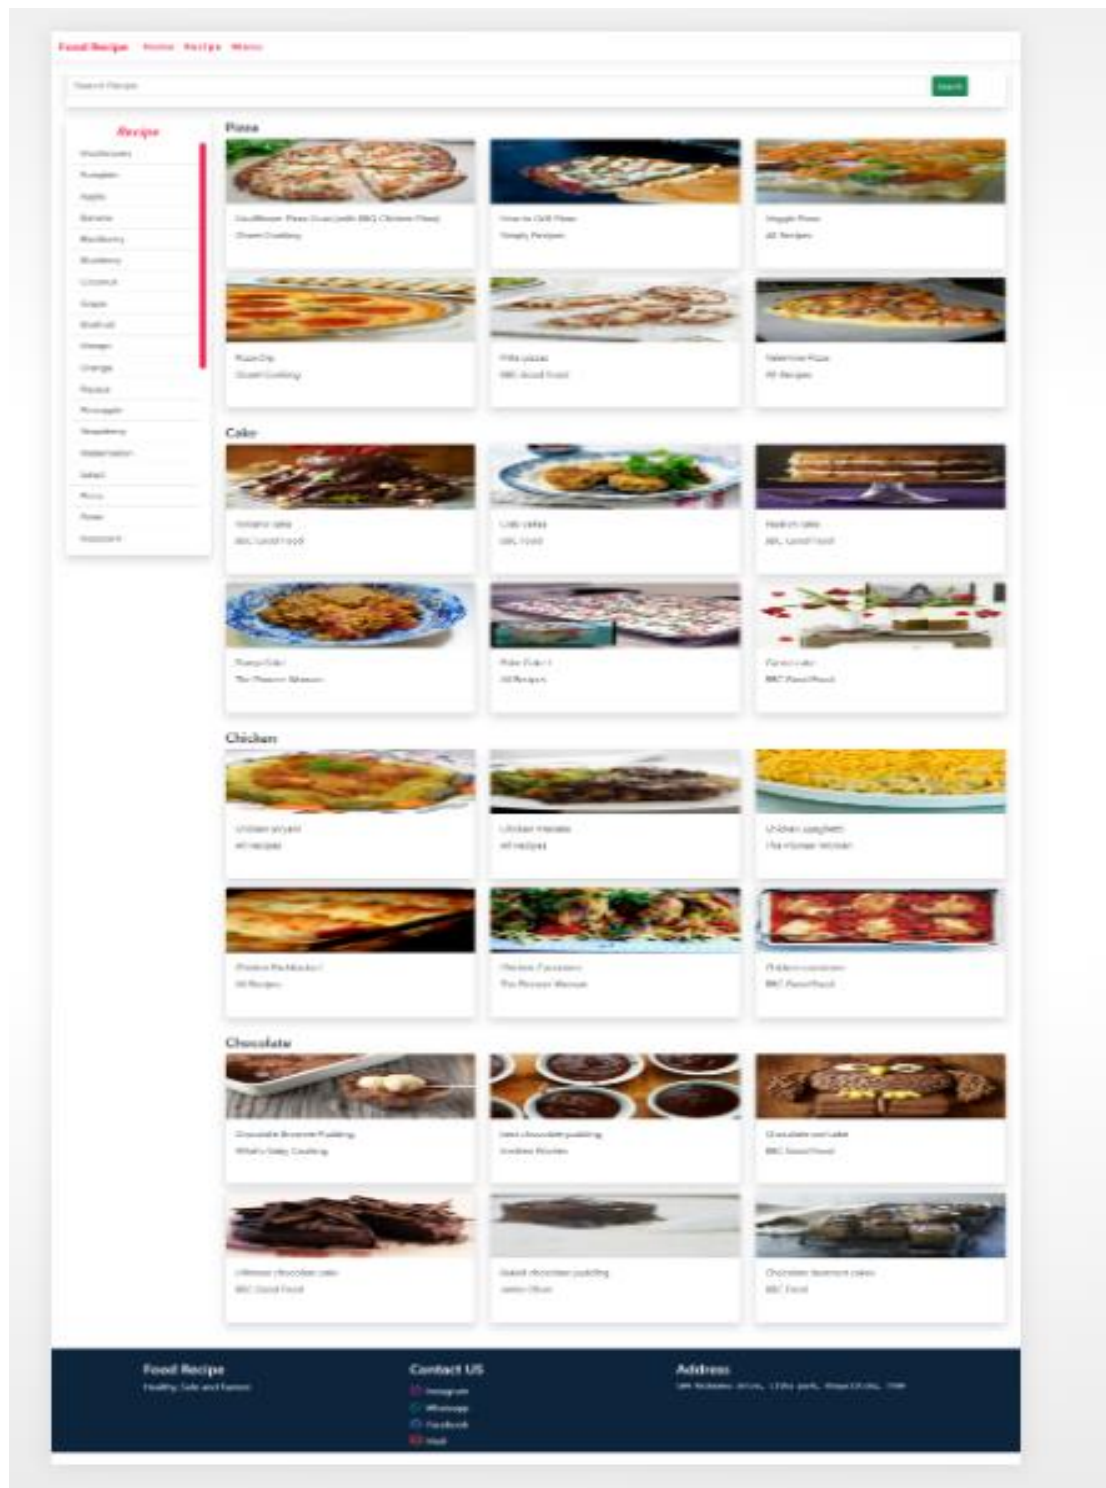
Food Recipe Home Recipe Menu

Search Recipe Search

Recipe

Mushrooms
Pumpkin
Apple
Banana
Blackberry
Blueberry
Coconut
Grape
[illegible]
Mango
Orange
Papaya
Pineapple
Raspberry
Watermelon
Salad
Pizza
Pasta
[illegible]

Pizza

Cauliflower Pizza Crust (with BBQ Chicken Pizza)
Closet Cooking

How to Grill Pizza
Simply Recipes

Veggie Pizza
All Recipes

Pizza Dip
Closet Cooking

Pitta pizzas
BBC Good Food

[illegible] Pizza
All Recipes

Cake

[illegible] cake
BBC Good Food

Crab cakes
BBC Food

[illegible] cake
BBC Good Food

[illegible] Cake
The Pioneer Woman

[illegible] Cake
All Recipes

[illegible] cake
BBC Good Food

Chicken

Chicken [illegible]
All recipes

Chicken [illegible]
All recipes

Chicken spaghetti
The Pioneer Woman

Chicken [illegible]
All Recipes

Chicken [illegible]
The Pioneer Woman

Chicken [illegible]
BBC Good Food

Chocolate

Chocolate Brownie Pudding
What's Gaby Cooking

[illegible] chocolate pudding
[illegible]

Chocolate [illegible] cake
BBC Good Food

Ultimate chocolate cake
BBC Good Food

Baked chocolate pudding
Jamie Oliver

Chocolate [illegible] cakes
BBC Food

Food Recipe
Healthy, Safe and Famous

Contact US
Instagram
Whatsapp
Facebook
Mail

Address
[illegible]